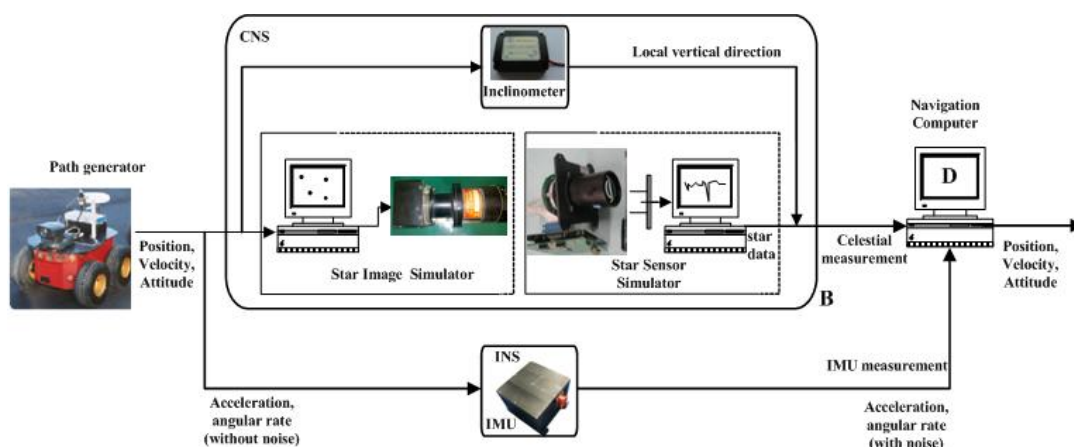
CNS

Local vertical direction

Inclinometer

Navigation Computer

D

Path generator

Position, Velocity, Attitude

Star Image Simulator

Star Sensor Simulator

star data

Celestial measurement

Position, Velocity, Attitude

B

INS

IMU

IMU measurement

Acceleration, angular rate (without noise)

Acceleration, angular rate (with noise)